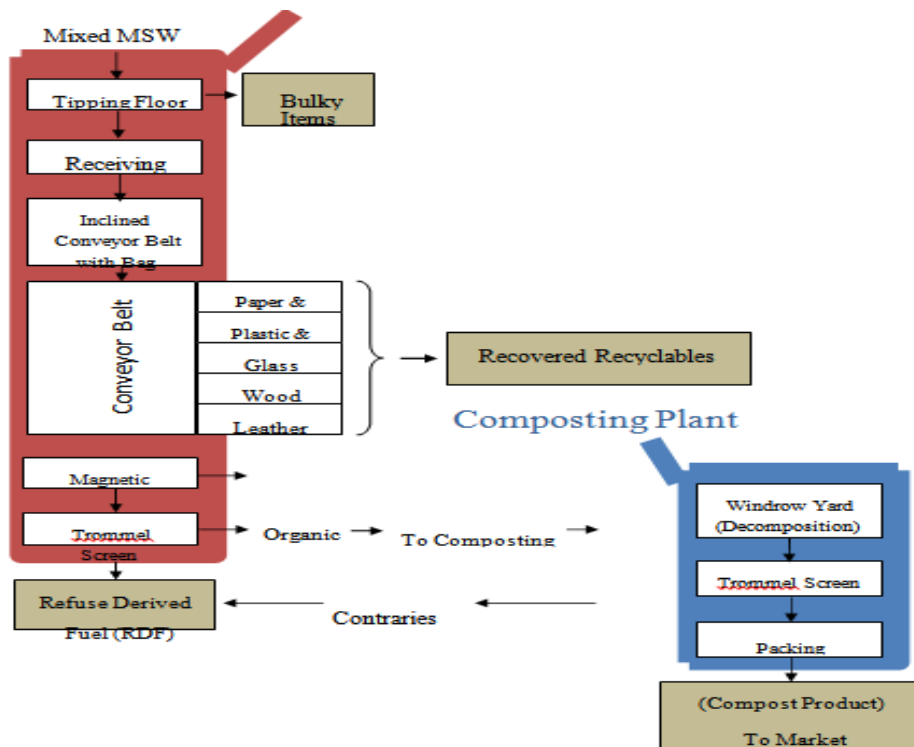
Mixed MSW

Tipping Floor

Bulky Items

Receiving

Inclined Conveyor Belt with Bag

Conveyor Belt

Paper &

Plastic &

Glass

Wood

Leather

Recovered Recyclables

Composting Plant

Magnetic

Trommel Screen

Organic

To Composting

Windrow Yard (Decomposition)

Trommel Screen

Packing

Refuse Derived Fuel (RDF)

Contraries

(Compost Product)

To Market